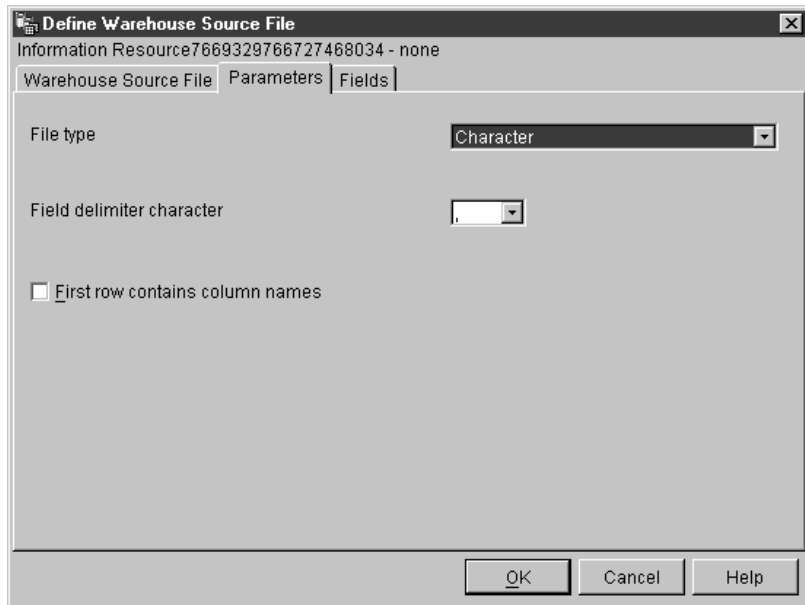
Define Warehouse Source File
Information Resource7669329766727468034 - none
Warehouse Source File | Parameters | Fields

File type
Character

Field delimiter character
,

First row contains column names

OK
Cancel
Help